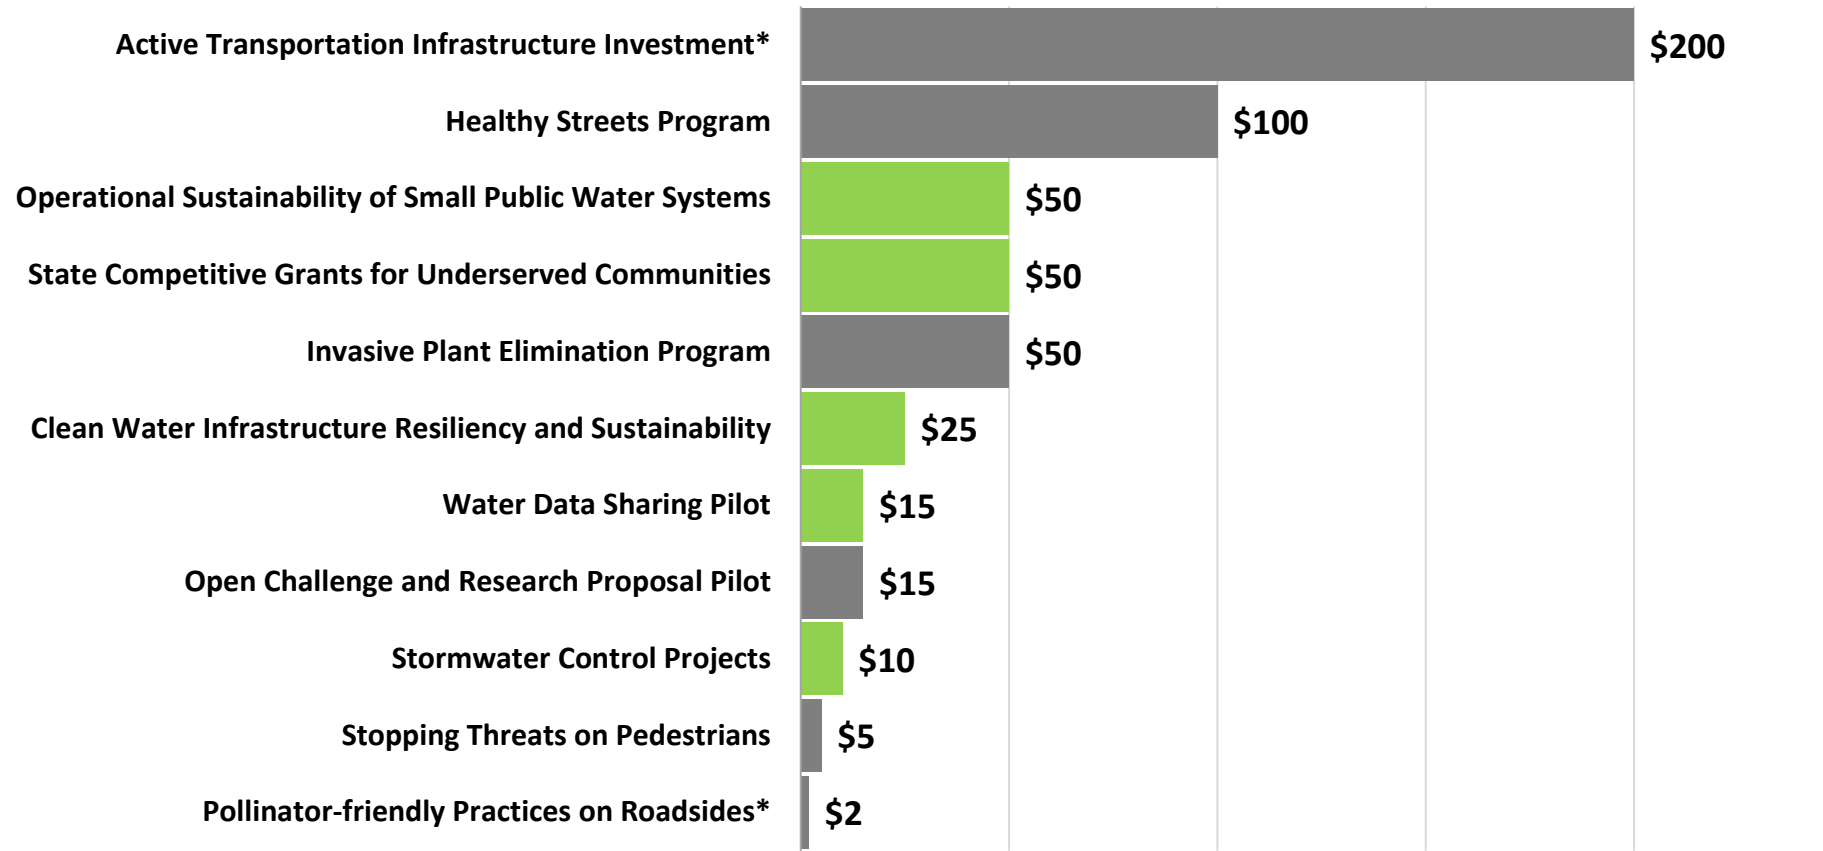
Active Transportation Infrastructure Investment* $200
Healthy Streets Program $100
Operational Sustainability of Small Public Water Systems $50
State Competitive Grants for Underserved Communities $50
Invasive Plant Elimination Program $50
Clean Water Infrastructure Resiliency and Sustainability $25
Water Data Sharing Pilot $15
Open Challenge and Research Proposal Pilot $15
Stormwater Control Projects $10
Stopping Threats on Pedestrians $5
Pollinator-friendly Practices on Roadsides* $2